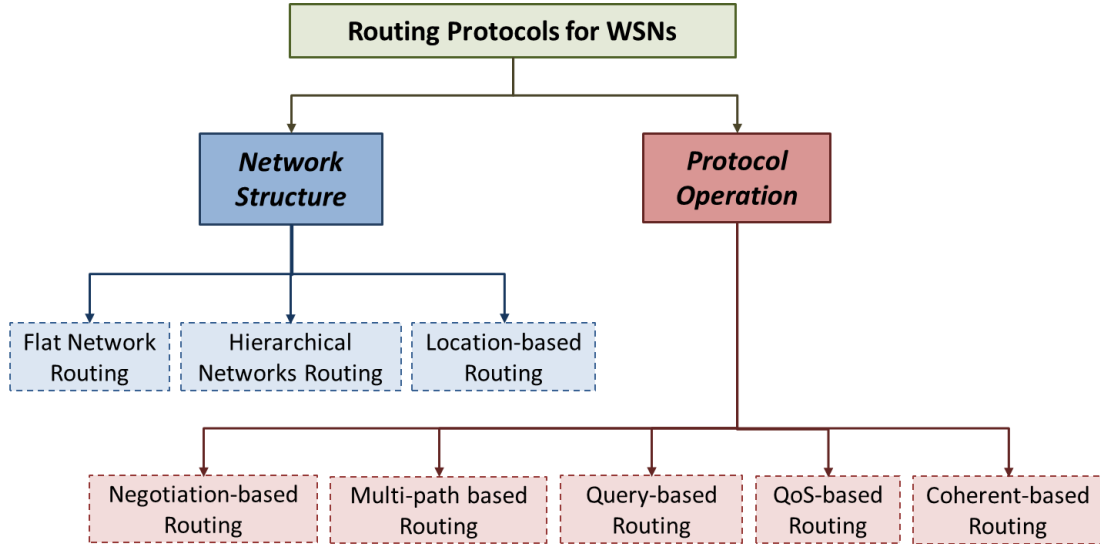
Routing Protocols for WSNs

Network Structure

Protocol Operation

Flat Network Routing

Hierarchical Networks Routing

Location-based Routing

Negotiation-based Routing

Multi-path based Routing

Query-based Routing

QoS-based Routing

Coherent-based Routing